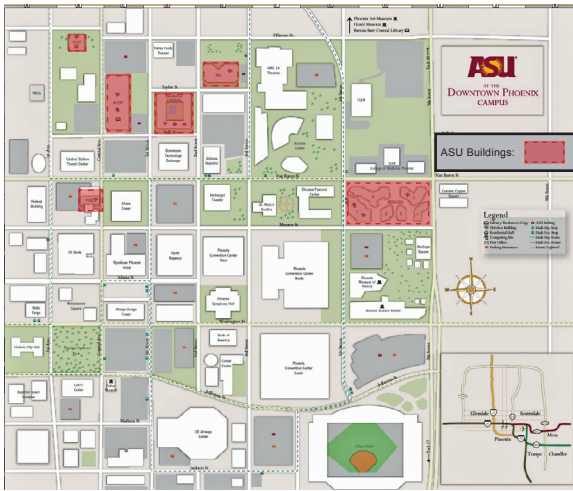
Phoenix Art Museum
Heard Museum
Burton Barr Central Library

ASU
AT THE
DOWNTOWN PHOENIX
CAMPUS

ASU Buildings:

Fillmore St.
Taylor St.
Van Buren St.
Monroe St.
Adams St.
Washington St.
Jefferson St.
Madison St.
Jackson St.

Central Ave.
1st Ave.
1st St.
2nd St.
3rd St.
4th St.
5th St.
6th St.
7th St.

YMCA
Valley Youth Theatre
AMC 24 Theatres
Arizona Center
Central Station Transit Center
Downtown Technology Exchange
Arizona Republic
Federal Building
Orpheum Theatre
Herberger Theater
Sheraton Phoenix
St. Mary's Basilica
Wyndham Phoenix Hotel
Hyatt Regency
Phoenix Convention Center West
Phoenix Convention Center North
Phoenix Symphony Hall
Phoenix Museum of History
Arizona Science Center
Heritage Square
Wells Fargo
Bank of America
Luhrs Center
Phoenix Convention Center South
US Airways Center
Chase Field
Civic Space Park
Collier Center

Legend

Glendale
Scottsdale
Phoenix
Mesa
Tempe
Chandler